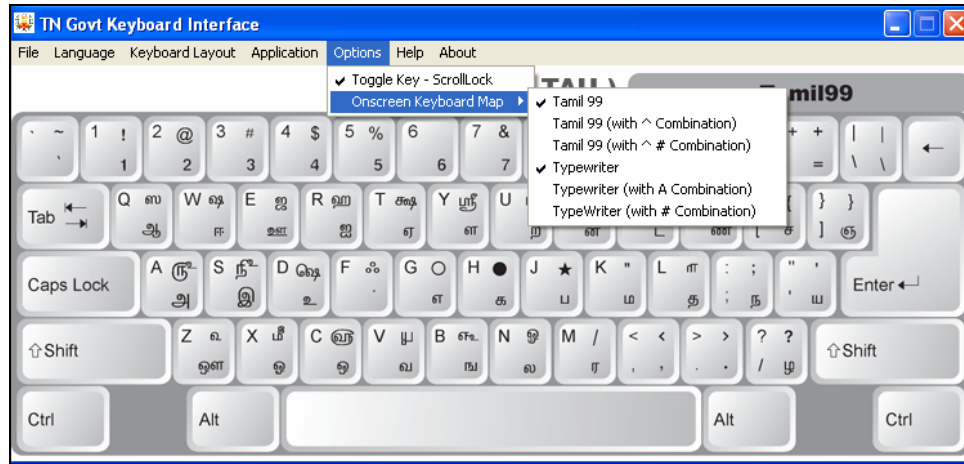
TN Govt Keyboard Interface

File Language Keyboard Layout Application Options Help About

✔ Toggle Key - ScrollLock
Onscreen Keyboard Map ▸

✔ Tamil 99
Tamil 99 (with ^ Combination)
Tamil 99 (with ^ # Combination)
✔ Typewriter
Typewriter (with A Combination)
TypeWriter (with # Combination)

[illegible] mil99

` ~ 1 ! 2 @ 2 3 # 3 4 $ 4 5 % 5 6 6 7 & 7 + + = | | \ \ ←

Tab Q ஸ ஆ W ஷ ஈ E ஜ ஊ R ஹ ஐ T க்ஷ ஏ Y ஸ்ரீ ள U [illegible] } } ] ௌ

Caps Lock A அ S இ D உ F G ஏ H க J ப K ம L த : ; ந " ' ய Enter

Shift Z ஔ X ஓ C ஒ V வ B ங N ல M ர < , > . ? / ழ Shift

Ctrl Alt Alt Ctrl